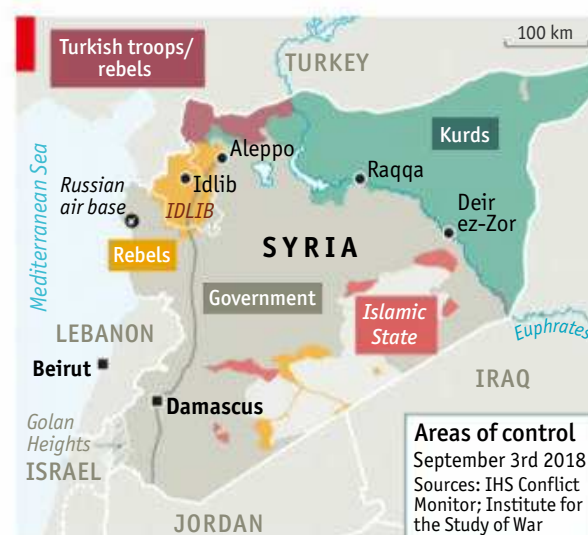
Turkish troops/ rebels

100 km

TURKEY

Kurds

Aleppo

Raqqa

Mediterranean Sea

Russian air base

Idlib

IDLIB

Deir ez-Zor

Rebels

SYRIA

Government

Islamic State

LEBANON

Euphrates

Beirut

IRAQ

Damascus

Golan Heights

ISRAEL

JORDAN

Areas of control
September 3rd 2018
Sources: IHS Conflict Monitor; Institute for the Study of War